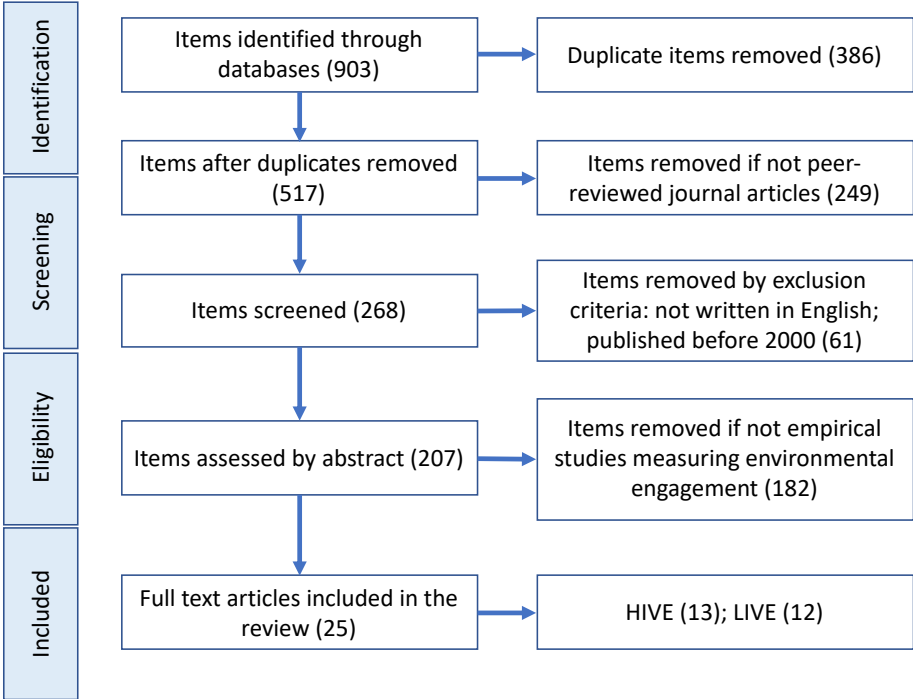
Identification

Items identified through databases (903)

Duplicate items removed (386)

Items after duplicates removed (517)

Items removed if not peer-reviewed journal articles (249)

Screening

Items screened (268)

Items removed by exclusion criteria: not written in English; published before 2000 (61)

Eligibility

Items assessed by abstract (207)

Items removed if not empirical studies measuring environmental engagement (182)

Included

Full text articles included in the review (25)

HIVE (13); LIVE (12)